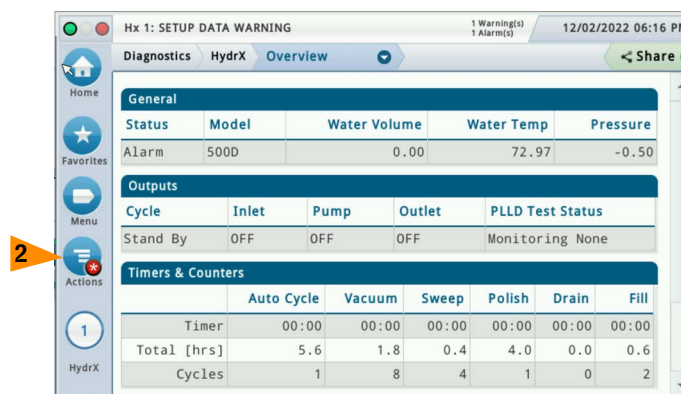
Hx 1: SETUP DATA WARNING
1 Warning(s)
1 Alarm(s)
12/02/2022 06:16 PM

Home
Favorites
Menu
2
Actions
1
HydrX

Diagnostics HydrX Overview
Share

General

| Status | Model | Water Volume | Water Temp | Pressure |
|---|---|---|---|---|
| Alarm | 500D | 0.00 | 72.97 | -0.50 |

Outputs

| Cycle | Inlet | Pump | Outlet | PLLD Test Status |
|---|---|---|---|---|
| Stand By | OFF | OFF | OFF | Monitoring None |

Timers & Counters

| | Auto Cycle | Vacuum | Sweep | Polish | Drain | Fill |
|---|---|---|---|---|---|---|
| Timer | 00:00 | 00:00 | 00:00 | 00:00 | 00:00 | 00:00 |
| Total [hrs] | 5.6 | 1.8 | 0.4 | 4.0 | 0.0 | 0.6 |
| Cycles | 1 | 8 | 4 | 1 | 0 | 2 |